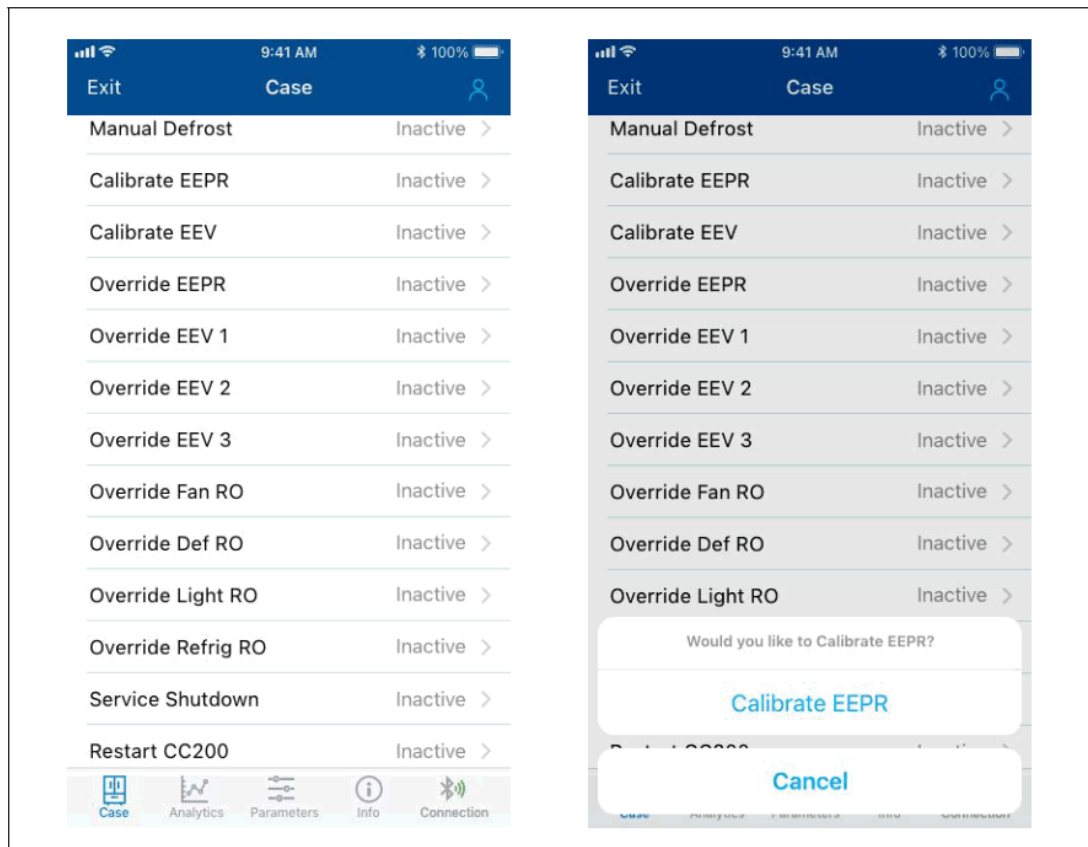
9:41 AM
100%
Exit
Case
Manual Defrost
Inactive
Calibrate EEPR
Inactive
Calibrate EEV
Inactive
Override EEPR
Inactive
Override EEV 1
Inactive
Override EEV 2
Inactive
Override EEV 3
Inactive
Override Fan RO
Inactive
Override Def RO
Inactive
Override Light RO
Inactive
Override Refrig RO
Inactive
Service Shutdown
Inactive
Restart CC200
Inactive
Case
Analytics
Parameters
Info
Connection

9:41 AM
100%
Exit
Case
Manual Defrost
Inactive
Calibrate EEPR
Inactive
Calibrate EEV
Inactive
Override EEPR
Inactive
Override EEV 1
Inactive
Override EEV 2
Inactive
Override EEV 3
Inactive
Override Fan RO
Inactive
Override Def RO
Inactive
Override Light RO
Inactive
Would you like to Calibrate EEPR?
Calibrate EEPR
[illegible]
Cancel
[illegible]